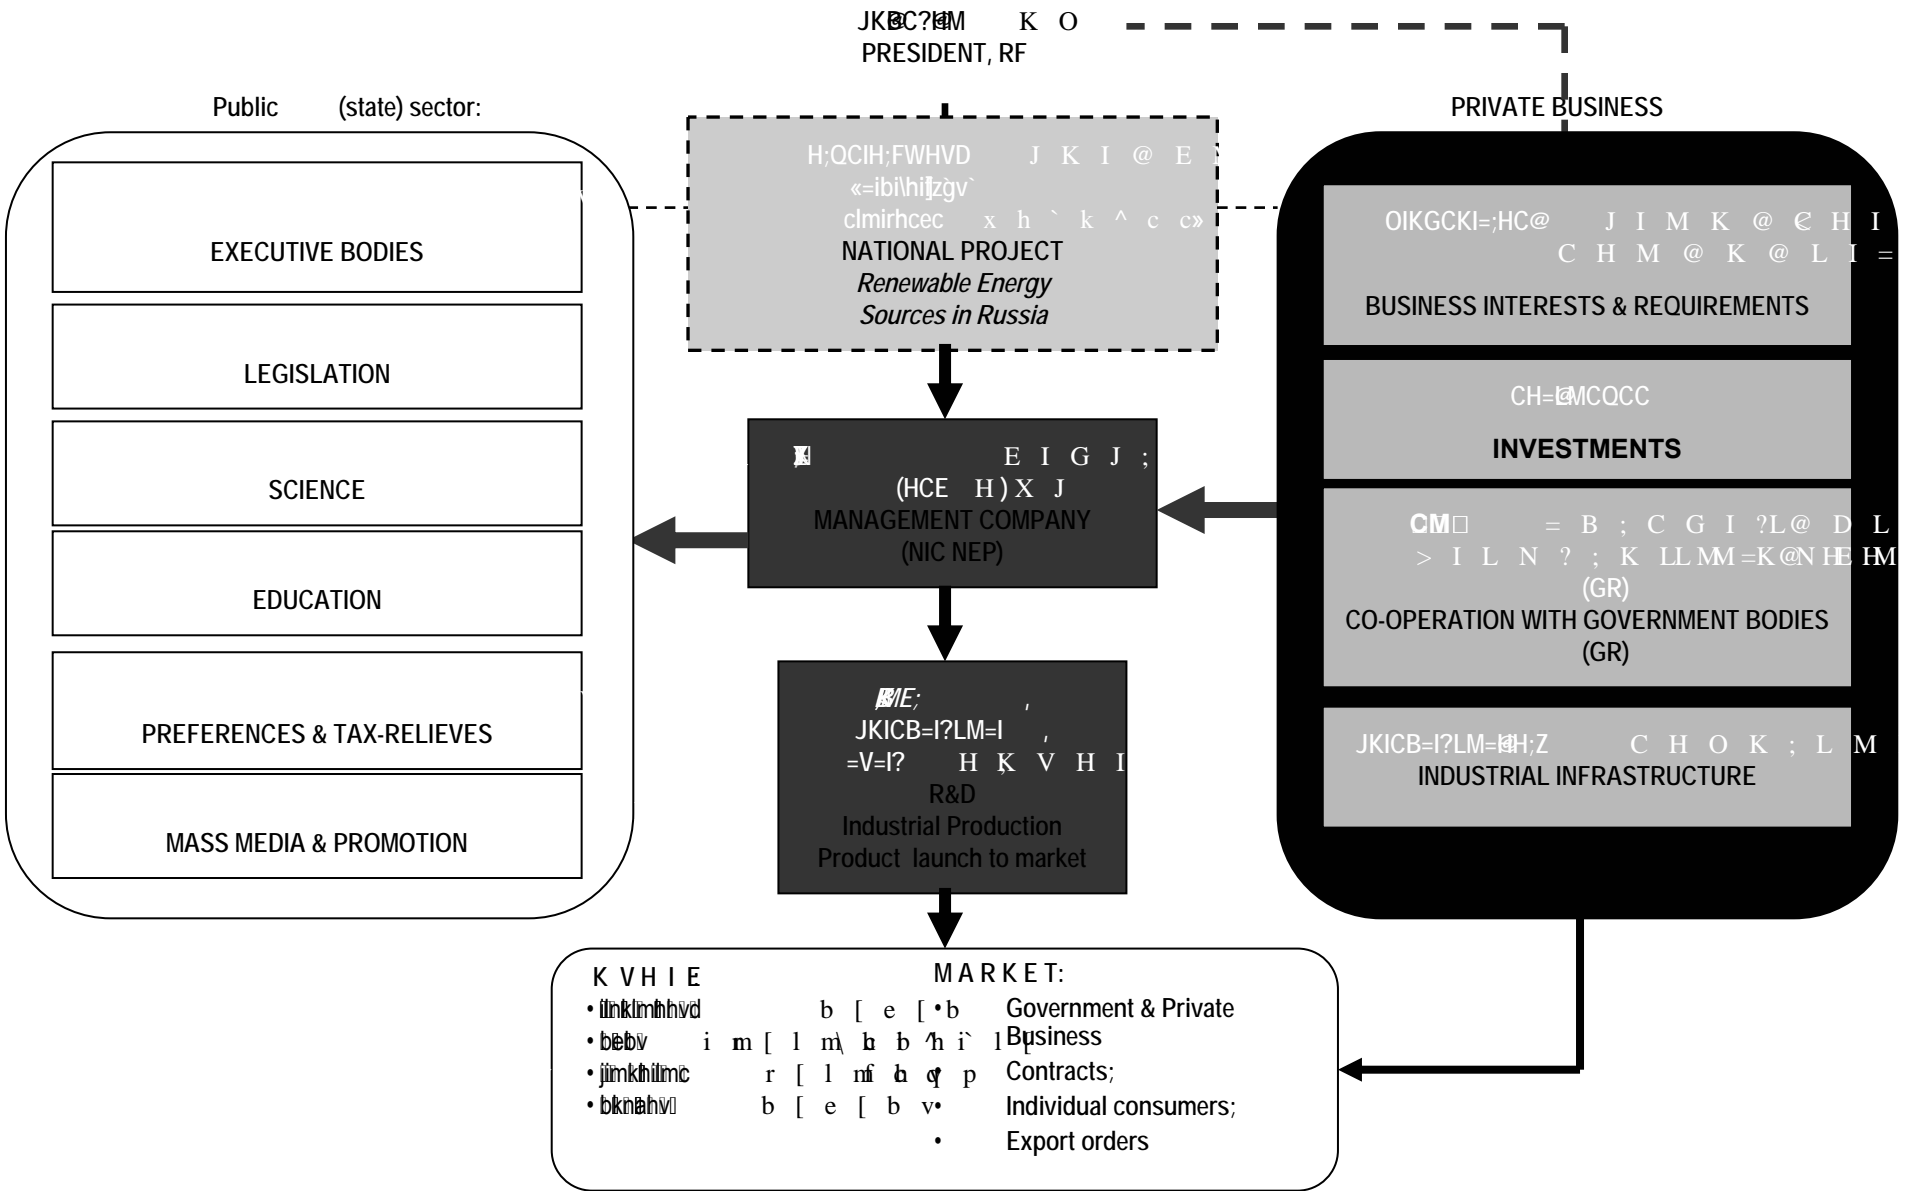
JKB@C?L@M K O
PRESIDENT, RF

Public (state) sector:

EXECUTIVE BODIES

LEGISLATION

SCIENCE

EDUCATION

PREFERENCES & TAX-RELIEVES

MASS MEDIA & PROMOTION

H;QCIH;FWHVD J K I @ E
«=ibi\hiIzgv`
clmirhcec x h ` k ^ c c»
NATIONAL PROJECT
Renewable Energy
Sources in Russia

PRIVATE BUSINESS

OIKGCKI=;HC@ J I M K @ C H I
C H M @ K @ L I =
BUSINESS INTERESTS & REQUIREMENTS

CH=@MCQCC
INVESTMENTS

CM = B ; C G I ?L@ D L
> I L N ? ; K LLMM=K@N HEHM
(GR)
CO-OPERATION WITH GOVERNMENT BODIES
(GR)

JKICB=I?LM=@H;Z C H O K ; L M
INDUSTRIAL INFRASTRUCTURE

E I G J ;
(HCE H) X J
MANAGEMENT COMPANY
(NIC NEP)

IE; ,
JKICB=I?LM=I ,
=V=I? H K V H I
R&D
Industrial Production
Product launch to market

K V H I E
MARKET:
• ilnklmhhvd b [ e [ • b Government & Private Business
• bebv i m [ l m\ h b 'h i` l
• jimkhilmc r [ l mf h q p Contracts;
• bknahv b [ e [ b v • Individual consumers;
• Export orders